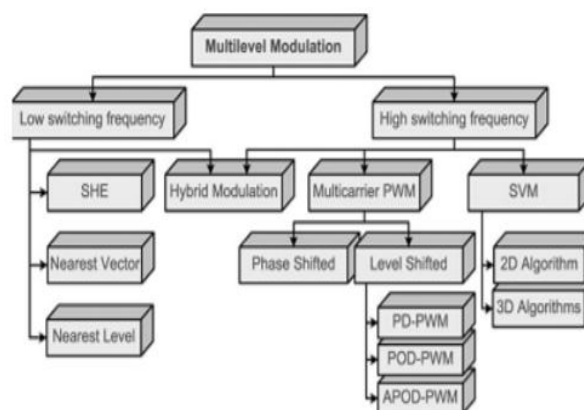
Multilevel Modulation

Low switching frequency

High switching frequency

SHE

Hybrid Modulation

Multicarrier PWM

SVM

Nearest Vector

Phase Shifted

Level Shifted

2D Algorithm

3D Algorithms

Nearest Level

PD-PWM

POD-PWM

APOD-PWM